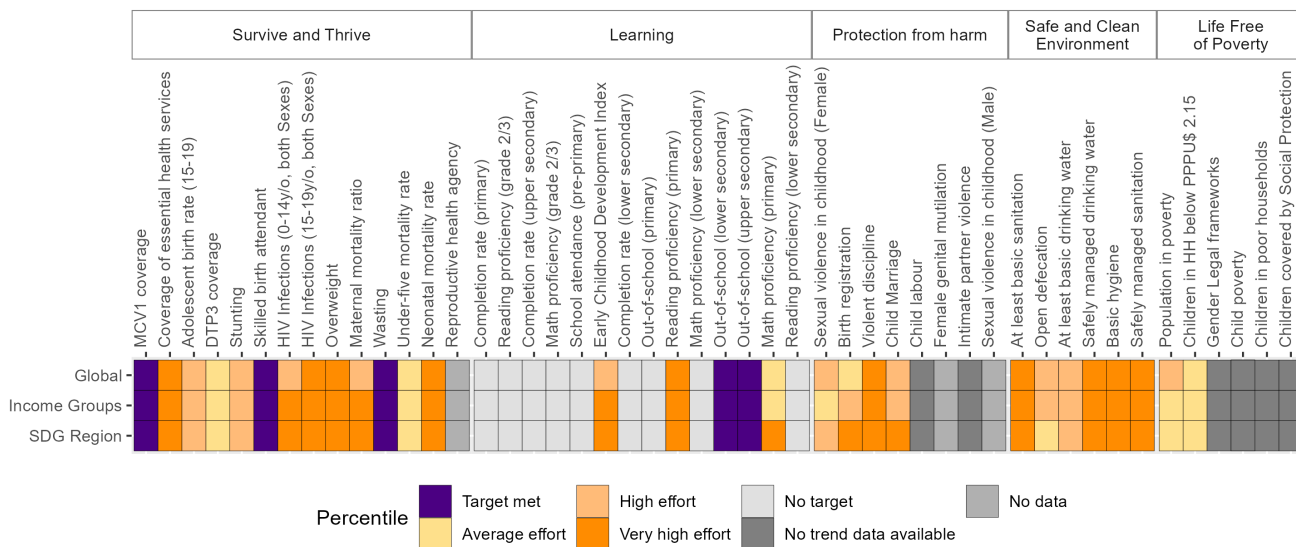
Survive and Thrive | Learning | Protection from harm | Safe and Clean Environment | Life Free of Poverty

MCV1 coverage
Coverage of essential health services
Adolescent birth rate (15-19)
DTP3 coverage
Stunting
Skilled birth attendant
HIV Infections (0-14y/o, both Sexes)
HIV Infections (15-19y/o, both Sexes)
Overweight
Maternal mortality ratio
Wasting
Under-five mortality rate
Neonatal mortality rate
Reproductive health agency
Completion rate (primary)
Reading proficiency (grade 2/3)
Completion rate (upper secondary)
Math proficiency (grade 2/3)
School atendance (pre-primary)
Early Childhood Development Index
Completion rate (lower secondary)
Out-of-school (primary)
Reading proficiency (primary)
Math proficiency (lower secondary)
Out-of-school (lower secondary)
Out-of-school (upper secondary)
Math proficiency (primary)
Reading proficiency (lower secondary)
Sexual violence in childhood (Female)
Birth registration
Violent discipline
Child Marriage
Child labour
Female genital mutilation
Intimate partner violence
Sexual violence in childhood (Male)
At least basic sanitation
Open defecation
At least basic drinking water
Safely managed drinking water
Basic hygiene
Safely managed sanitation
Population in poverty
Children in HH below PPPU$ 2.15
Gender Legal frameworks
Child poverty
Children in poor households
Children covered by Social Protection

Global
Income Groups
SDG Region

Percentile
Target met
Average effort
High effort
Very high effort
No target
No trend data available
No data